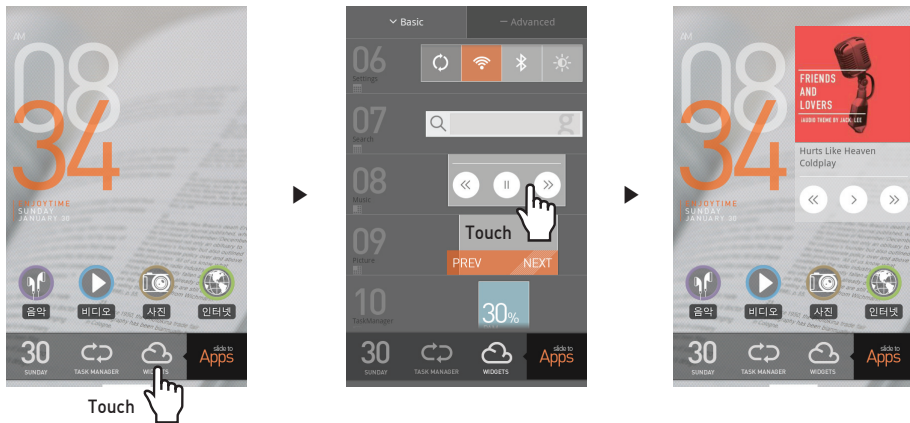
AM
08
34
ENJOYTIME
SUNDAY
JANUARY 30
음악
비디오
사진
인터넷
30
SUNDAY
TASK MANAGER
WIDGETS
slide to
Apps
Touch

Basic
Advanced
06
Settings
07
Search
08
Music
09
Picture
Touch
PREV
NEXT
10
TaskManager
30%
30
SUNDAY
TASK MANAGER
WIDGETS
slide to
Apps

AM
08
34
FRIENDS AND LOVERS
AUDIO THEME BY JACK LEE
Hurts Like Heaven
Coldplay
ENJOYTIME
SUNDAY
JANUARY 30
음악
비디오
사진
인터넷
30
SUNDAY
TASK MANAGER
WIDGETS
slide to
Apps